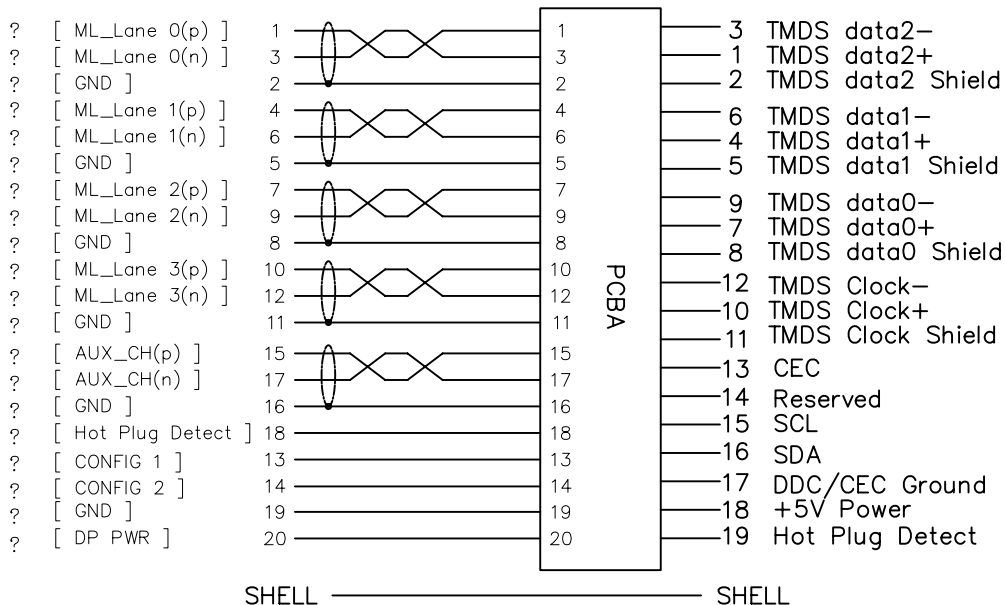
? [ ML_Lane 0(p) ] 1
? [ ML_Lane 0(n) ] 3
? [ GND ] 2
? [ ML_Lane 1(p) ] 4
? [ ML_Lane 1(n) ] 6
? [ GND ] 5
? [ ML_Lane 2(p) ] 7
? [ ML_Lane 2(n) ] 9
? [ GND ] 8
? [ ML_Lane 3(p) ] 10
? [ ML_Lane 3(n) ] 12
? [ GND ] 11
? [ AUX_CH(p) ] 15
? [ AUX_CH(n) ] 17
? [ GND ] 16
? [ Hot Plug Detect ] 18
? [ CONFIG 1 ] 13
? [ CONFIG 2 ] 14
? [ GND ] 19
? [ DP PWR ] 20

1
3
2
4
6
5
7
9
8
10
12
11
15
17
16
18
13
14
19
20

PCBA

3 TMDS data2−
1 TMDS data2+
2 TMDS data2 Shield
6 TMDS data1−
4 TMDS data1+
5 TMDS data1 Shield
9 TMDS data0−
7 TMDS data0+
8 TMDS data0 Shield
12 TMDS Clock−
10 TMDS Clock+
11 TMDS Clock Shield
13 CEC
14 Reserved
15 SCL
16 SDA
17 DDC/CEC Ground
18 +5V Power
19 Hot Plug Detect

SHELL SHELL